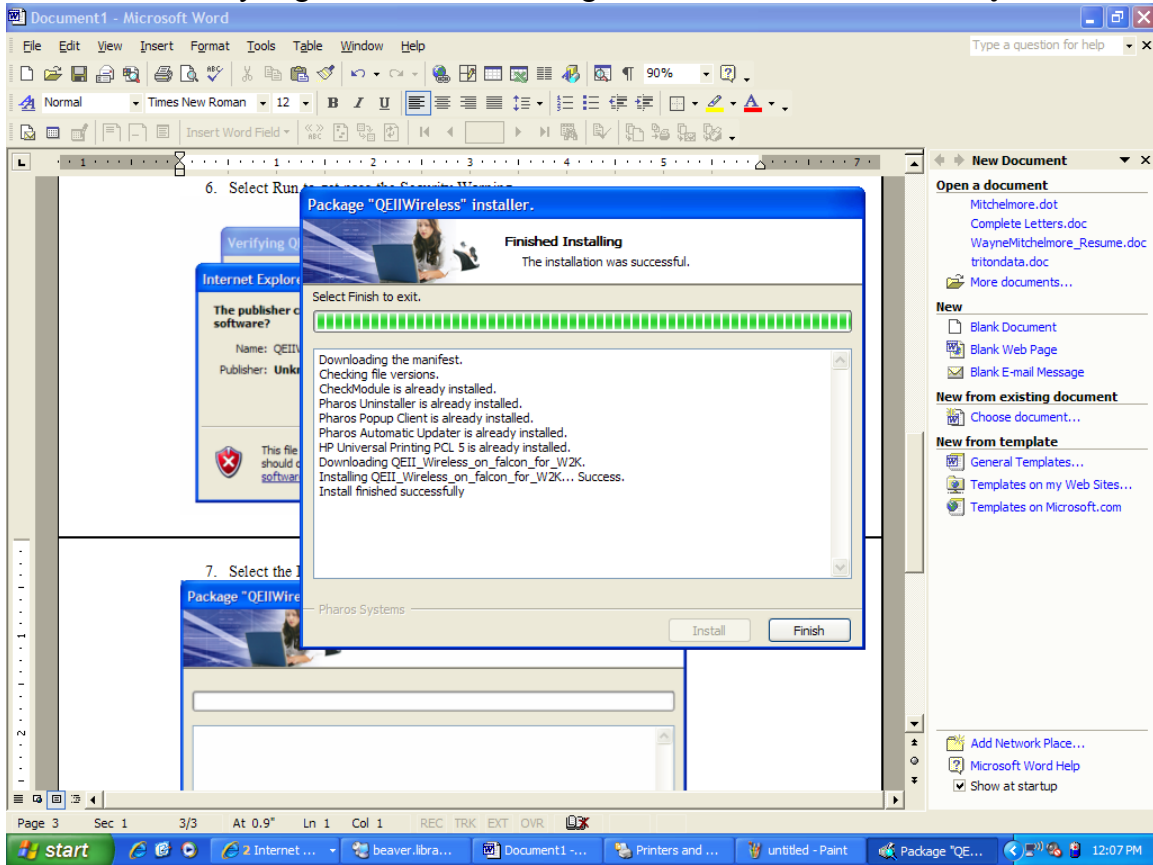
Document1 - Microsoft Word

File Edit View Insert Format Tools Table Window Help

Type a question for help

90%

Normal Times New Roman 12

Insert Word Field

6. Select Run to get pass the Security Warning

Verifying Q

Internet Explore

The publisher c software?

Name: QEII

Publisher: Unkn

This file should c softwar

7. Select the I

Package "QEIIWire

Package "QEIIWireless" installer.

Finished Installing

The installation was successful.

Select Finish to exit.

Downloading the manifest.
Checking file versions.
CheckModule is already installed.
Pharos Uninstaller is already installed.
Pharos Popup Client is already installed.
Pharos Automatic Updater is already installed.
HP Universal Printing PCL 5 is already installed.
Downloading QEII_Wireless_on_falcon_for_W2K.
Installing QEII_Wireless_on_falcon_for_W2K... Success.
Install finished successfully

Pharos Systems

Install Finish

New Document

Open a document

Mitchelmore.dot
Complete Letters.doc
WayneMitchelmore_Resume.doc
tritondata.doc
More documents...

New

Blank Document
Blank Web Page
Blank E-mail Message

New from existing document

Choose document...

New from template

General Templates...
Templates on my Web Sites...
Templates on Microsoft.com

Add Network Place...
Microsoft Word Help
Show at startup

Page 3 Sec 1 3/3 At 0.9" Ln 1 Col 1 REC TRK EXT OVR

start 2 Internet ... beaver.libra... Document1 -... Printers and ... untitled - Paint Package "QE... 12:07 PM